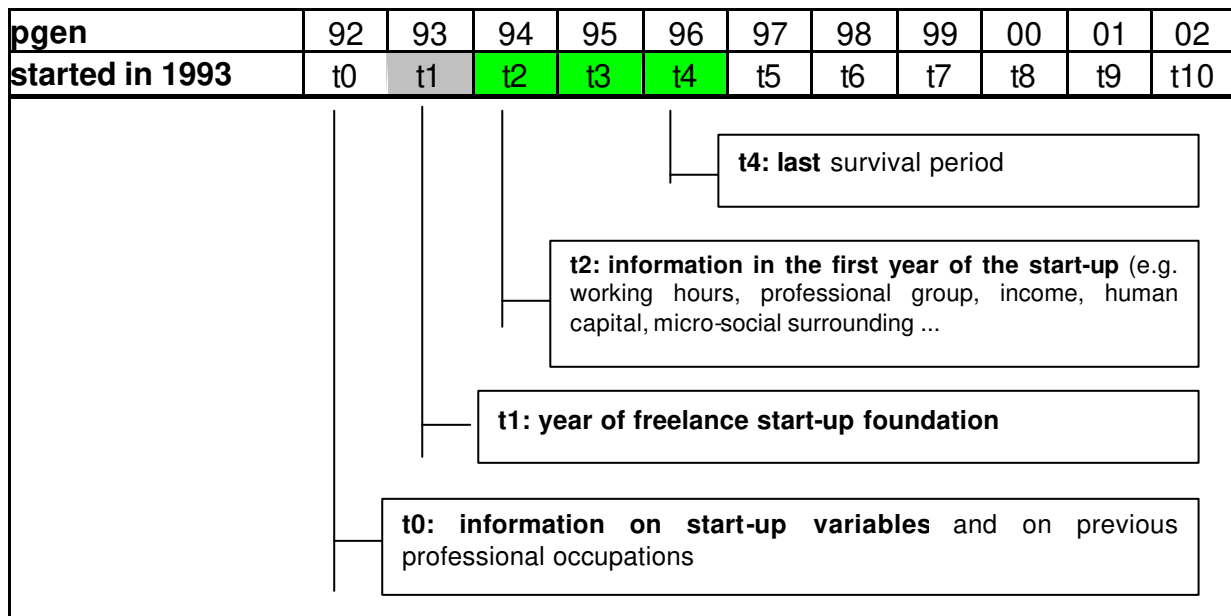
| pgen | 92 | 93 | 94 | 95 | 96 | 97 | 98 | 99 | 00 | 01 | 02 |
|---|---|---|---|---|---|---|---|---|---|---|---|
| started in 1993 | t0 | t1 | t2 | t3 | t4 | t5 | t6 | t7 | t8 | t9 | t10 |

t4: last survival period

t2: information in the first year of the start-up (e.g. working hours, professional group, income, human capital, micro-social surrounding ...

t1: year of freelance start-up foundation

t0: information on start-up variables and on previous professional occupations